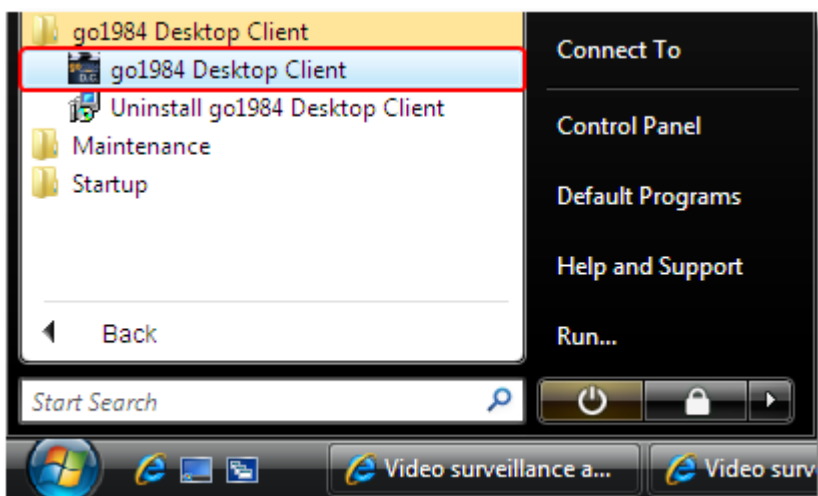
go1984 Desktop Client
go1984 Desktop Client
Uninstall go1984 Desktop Client
Maintenance
Startup
Back
Start Search
Connect To
Control Panel
Default Programs
Help and Support
Run...
Video surveillance a...
Video surv